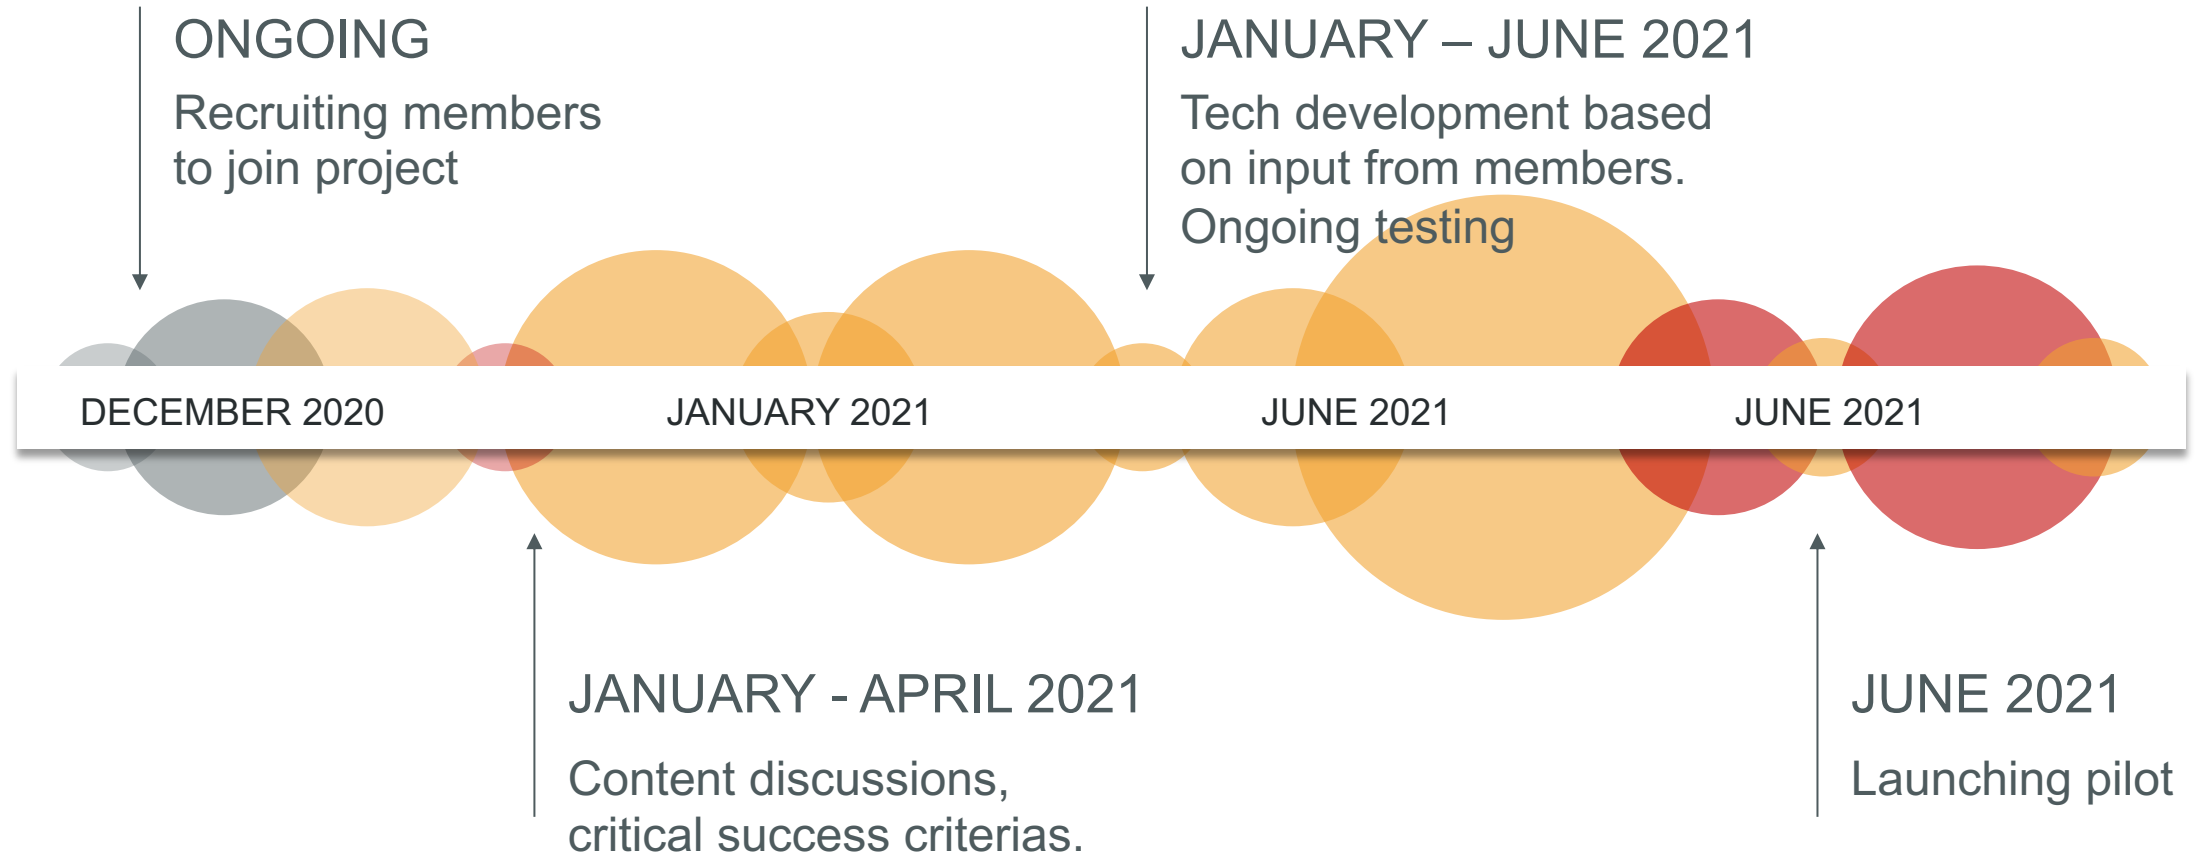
ONGOING

Recruiting members to join project

JANUARY – JUNE 2021

Tech development based on input from members. Ongoing testing

DECEMBER 2020

JANUARY 2021

JUNE 2021

JUNE 2021

JANUARY - APRIL 2021

Content discussions, critical success criterias.

JUNE 2021

Launching pilot